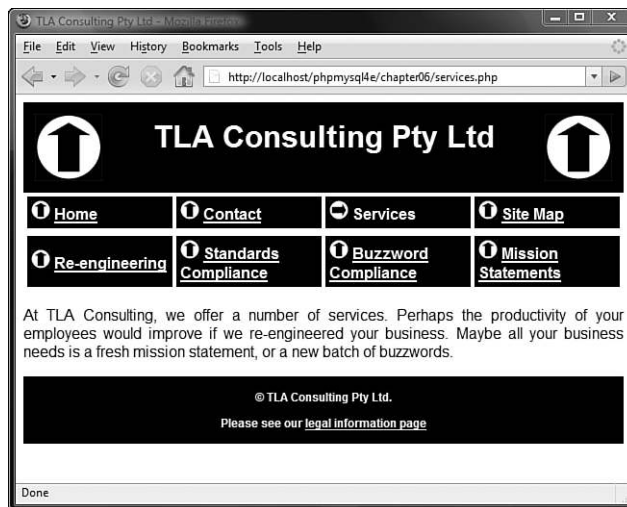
TLA Consulting Pty Ltd - Mozilla Firefox

File Edit View History Bookmarks Tools Help

http://localhost/phpmysql4e/chapter06/services.php

TLA Consulting Pty Ltd

Home
Contact
Services
Site Map
Re-engineering
Standards Compliance
Buzzword Compliance
Mission Statements

At TLA Consulting, we offer a number of services. Perhaps the productivity of your employees would improve if we re-engineered your business. Maybe all your business needs is a fresh mission statement, or a new batch of buzzwords.

© TLA Consulting Pty Ltd.

Please see our legal information page

Done